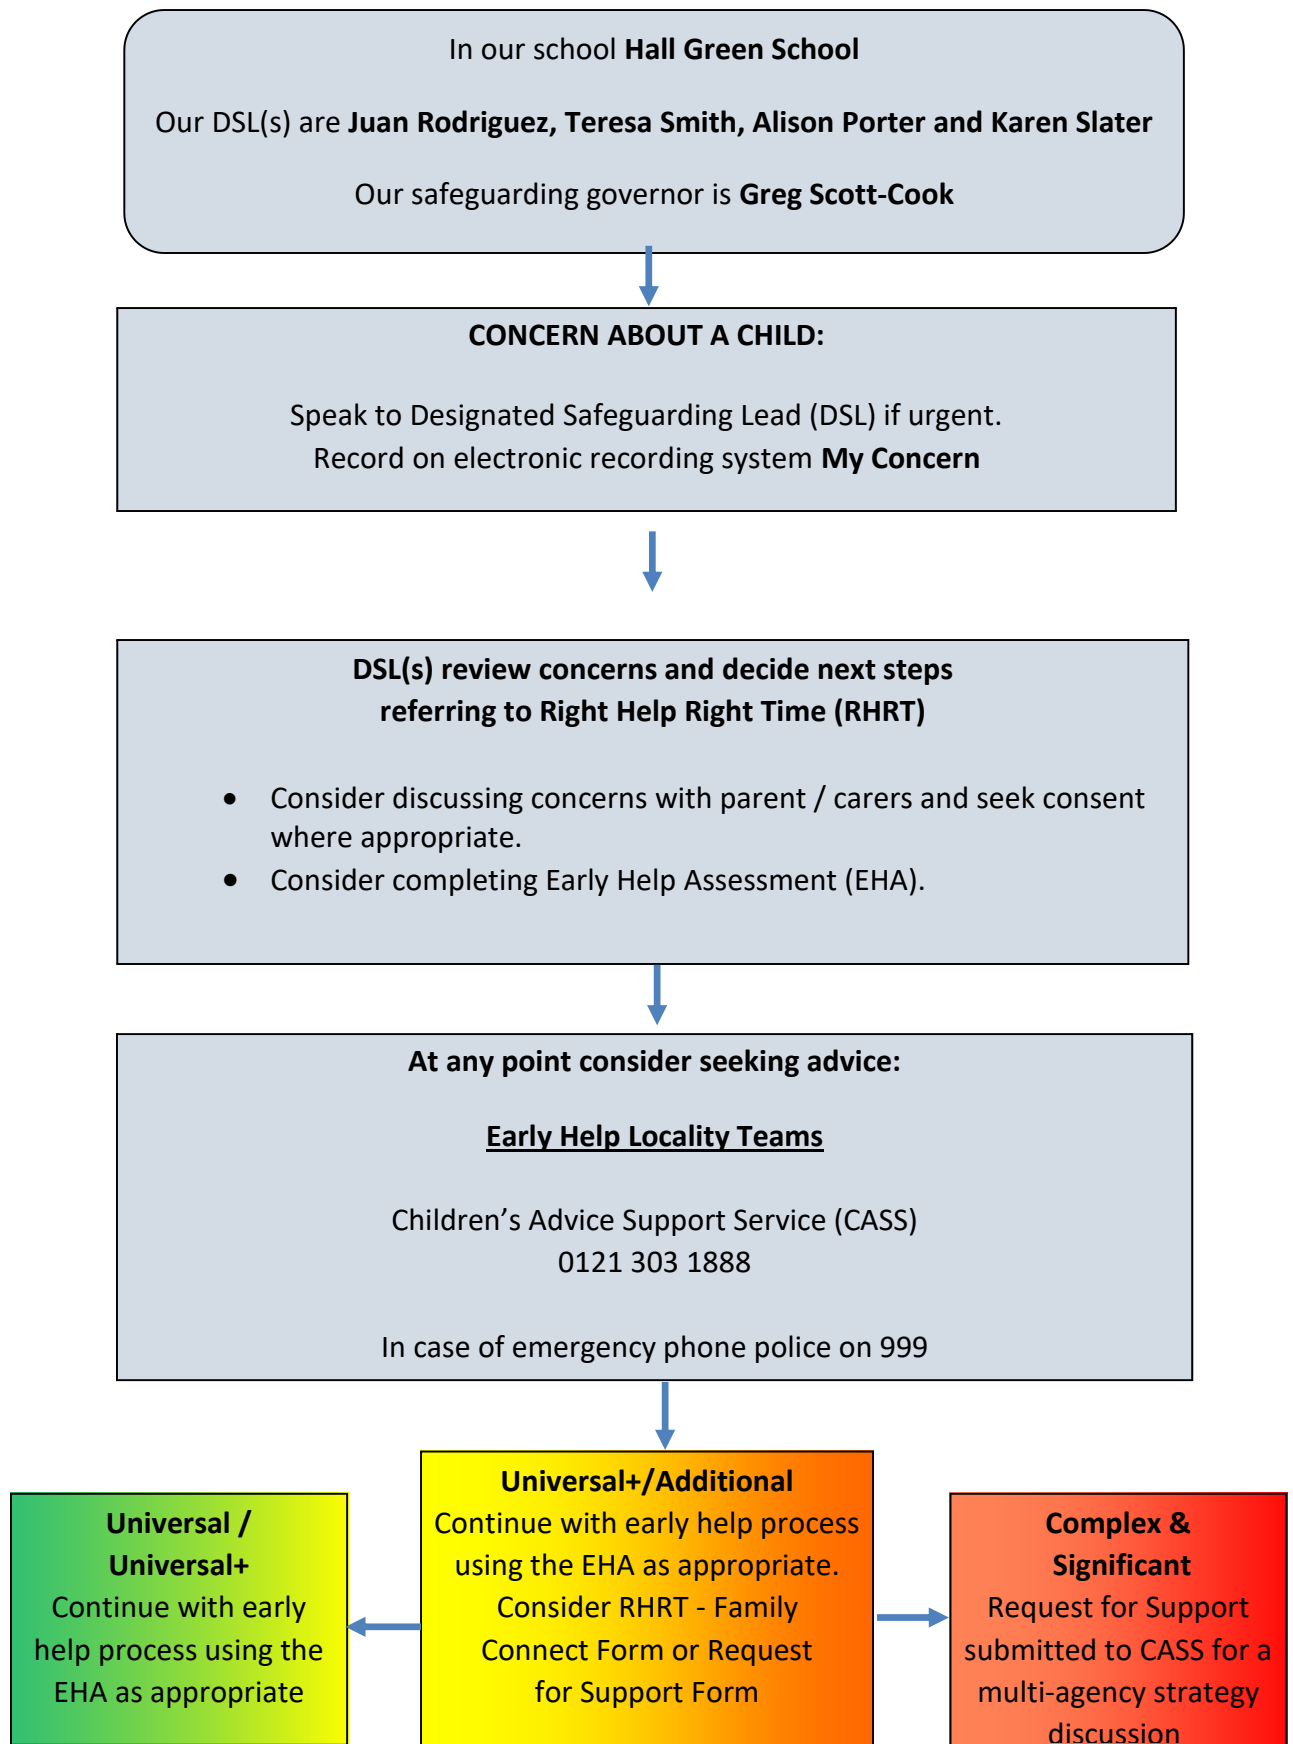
In our school **Hall Green School**

Our DSL(s) are **Juan Rodriguez, Teresa Smith, Alison Porter and Karen Slater**

Our safeguarding governor is **Greg Scott-Cook**

**CONCERN ABOUT A CHILD:**

Speak to Designated Safeguarding Lead (DSL) if urgent.
Record on electronic recording system **My Concern**

**DSL(s) review concerns and decide next steps referring to Right Help Right Time (RHRT)**

- Consider discussing concerns with parent / carers and seek consent where appropriate.
- Consider completing Early Help Assessment (EHA).

**At any point consider seeking advice:**

**Early Help Locality Teams**

Children's Advice Support Service (CASS)
0121 303 1888

In case of emergency phone police on 999

**Universal / Universal+**
Continue with early help process using the EHA as appropriate

**Universal+/Additional**
Continue with early help process using the EHA as appropriate. Consider RHRT - Family Connect Form or Request for Support Form

**Complex & Significant**
Request for Support submitted to CASS for a multi-agency strategy discussion